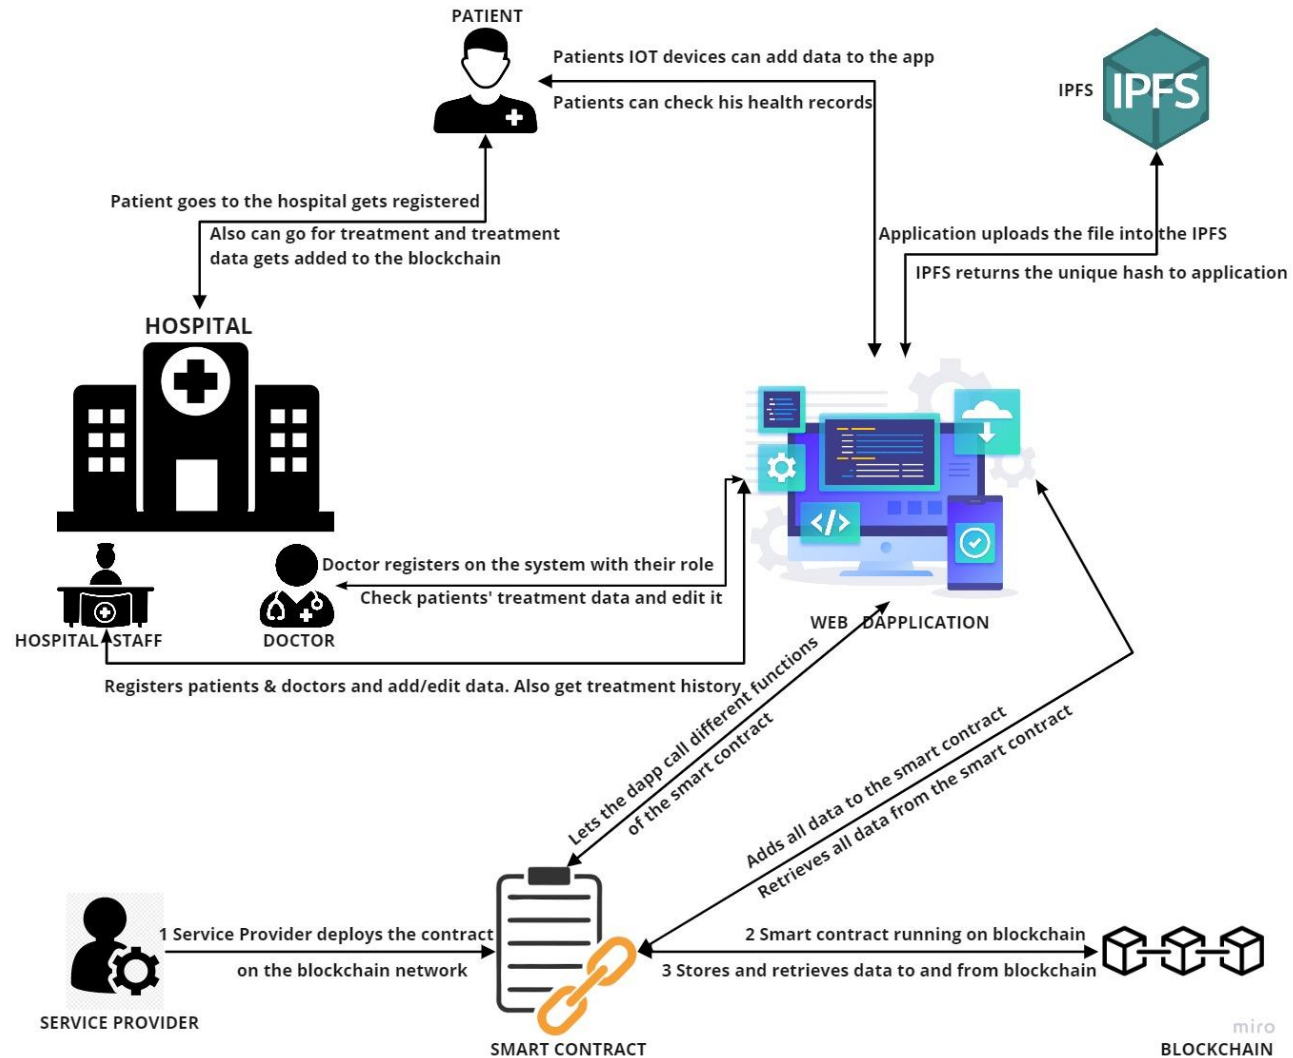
PATIENT

Patients IOT devices can add data to the app

Patients can check his health records

IPFS

IPFS

Patient goes to the hospital gets registered

Also can go for treatment and treatment data gets added to the blockchain

Application uploads the file into the IPFS

IPFS returns the unique hash to application

HOSPITAL

Doctor registers on the system with their role

Check patients' treatment data and edit it

HOSPITAL STAFF

DOCTOR

WEB DAPPLICATION

Registers patients & doctors and add/edit data. Also get treatment history

Lets the dapp call different functions of the smart contract

Adds all data to the smart contract

Retrieves all data from the smart contract

1 Service Provider deploys the contract on the blockchain network

2 Smart contract running on blockchain

3 Stores and retrieves data to and from blockchain

SERVICE PROVIDER

SMART CONTRACT

miro

BLOCKCHAIN